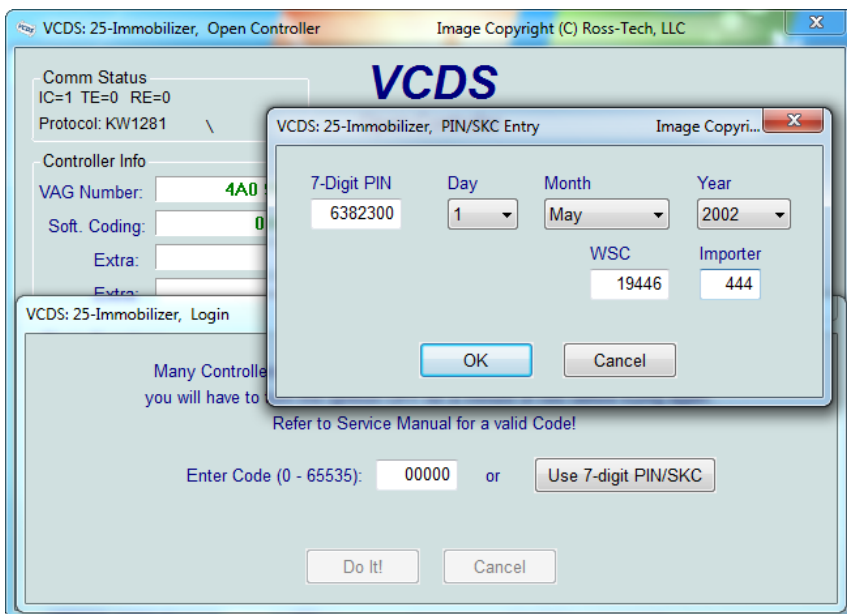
VCDS: 25-Immobilizer, Open Controller Image Copyright (C) Ross-Tech, LLC

VCDS

Comm Status
IC=1 TE=0 RE=0
Protocol: KW1281 \

Controller Info
VAG Number: 4A0 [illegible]
Soft. Coding: 0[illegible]
Extra:
Extra:

VCDS: 25-Immobilizer, PIN/SKC Entry Image Copyri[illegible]

| 7-Digit PIN | Day | Month | Year |
|---|---|---|---|
| 6382300 | 1 | May | 2002 |

| WSC | Importer |
|---|---|
| 19446 | 444 |

OK Cancel

VCDS: 25-Immobilizer, Login

Many Controlle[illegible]
you will have to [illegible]
Refer to Service Manual for a valid Code!

Enter Code (0 - 65535): 00000 or Use 7-digit PIN/SKC

Do It! Cancel